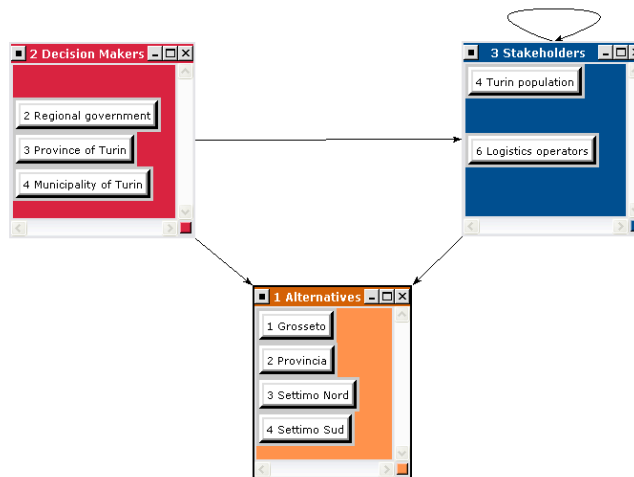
2 Decision Makers

2 Regional government

3 Province of Turin

4 Municipality of Turin

3 Stakeholders

4 Turin population

6 Logistics operators

1 Alternatives

1 Grosseto

2 Provincia

3 Settimo Nord

4 Settimo Sud